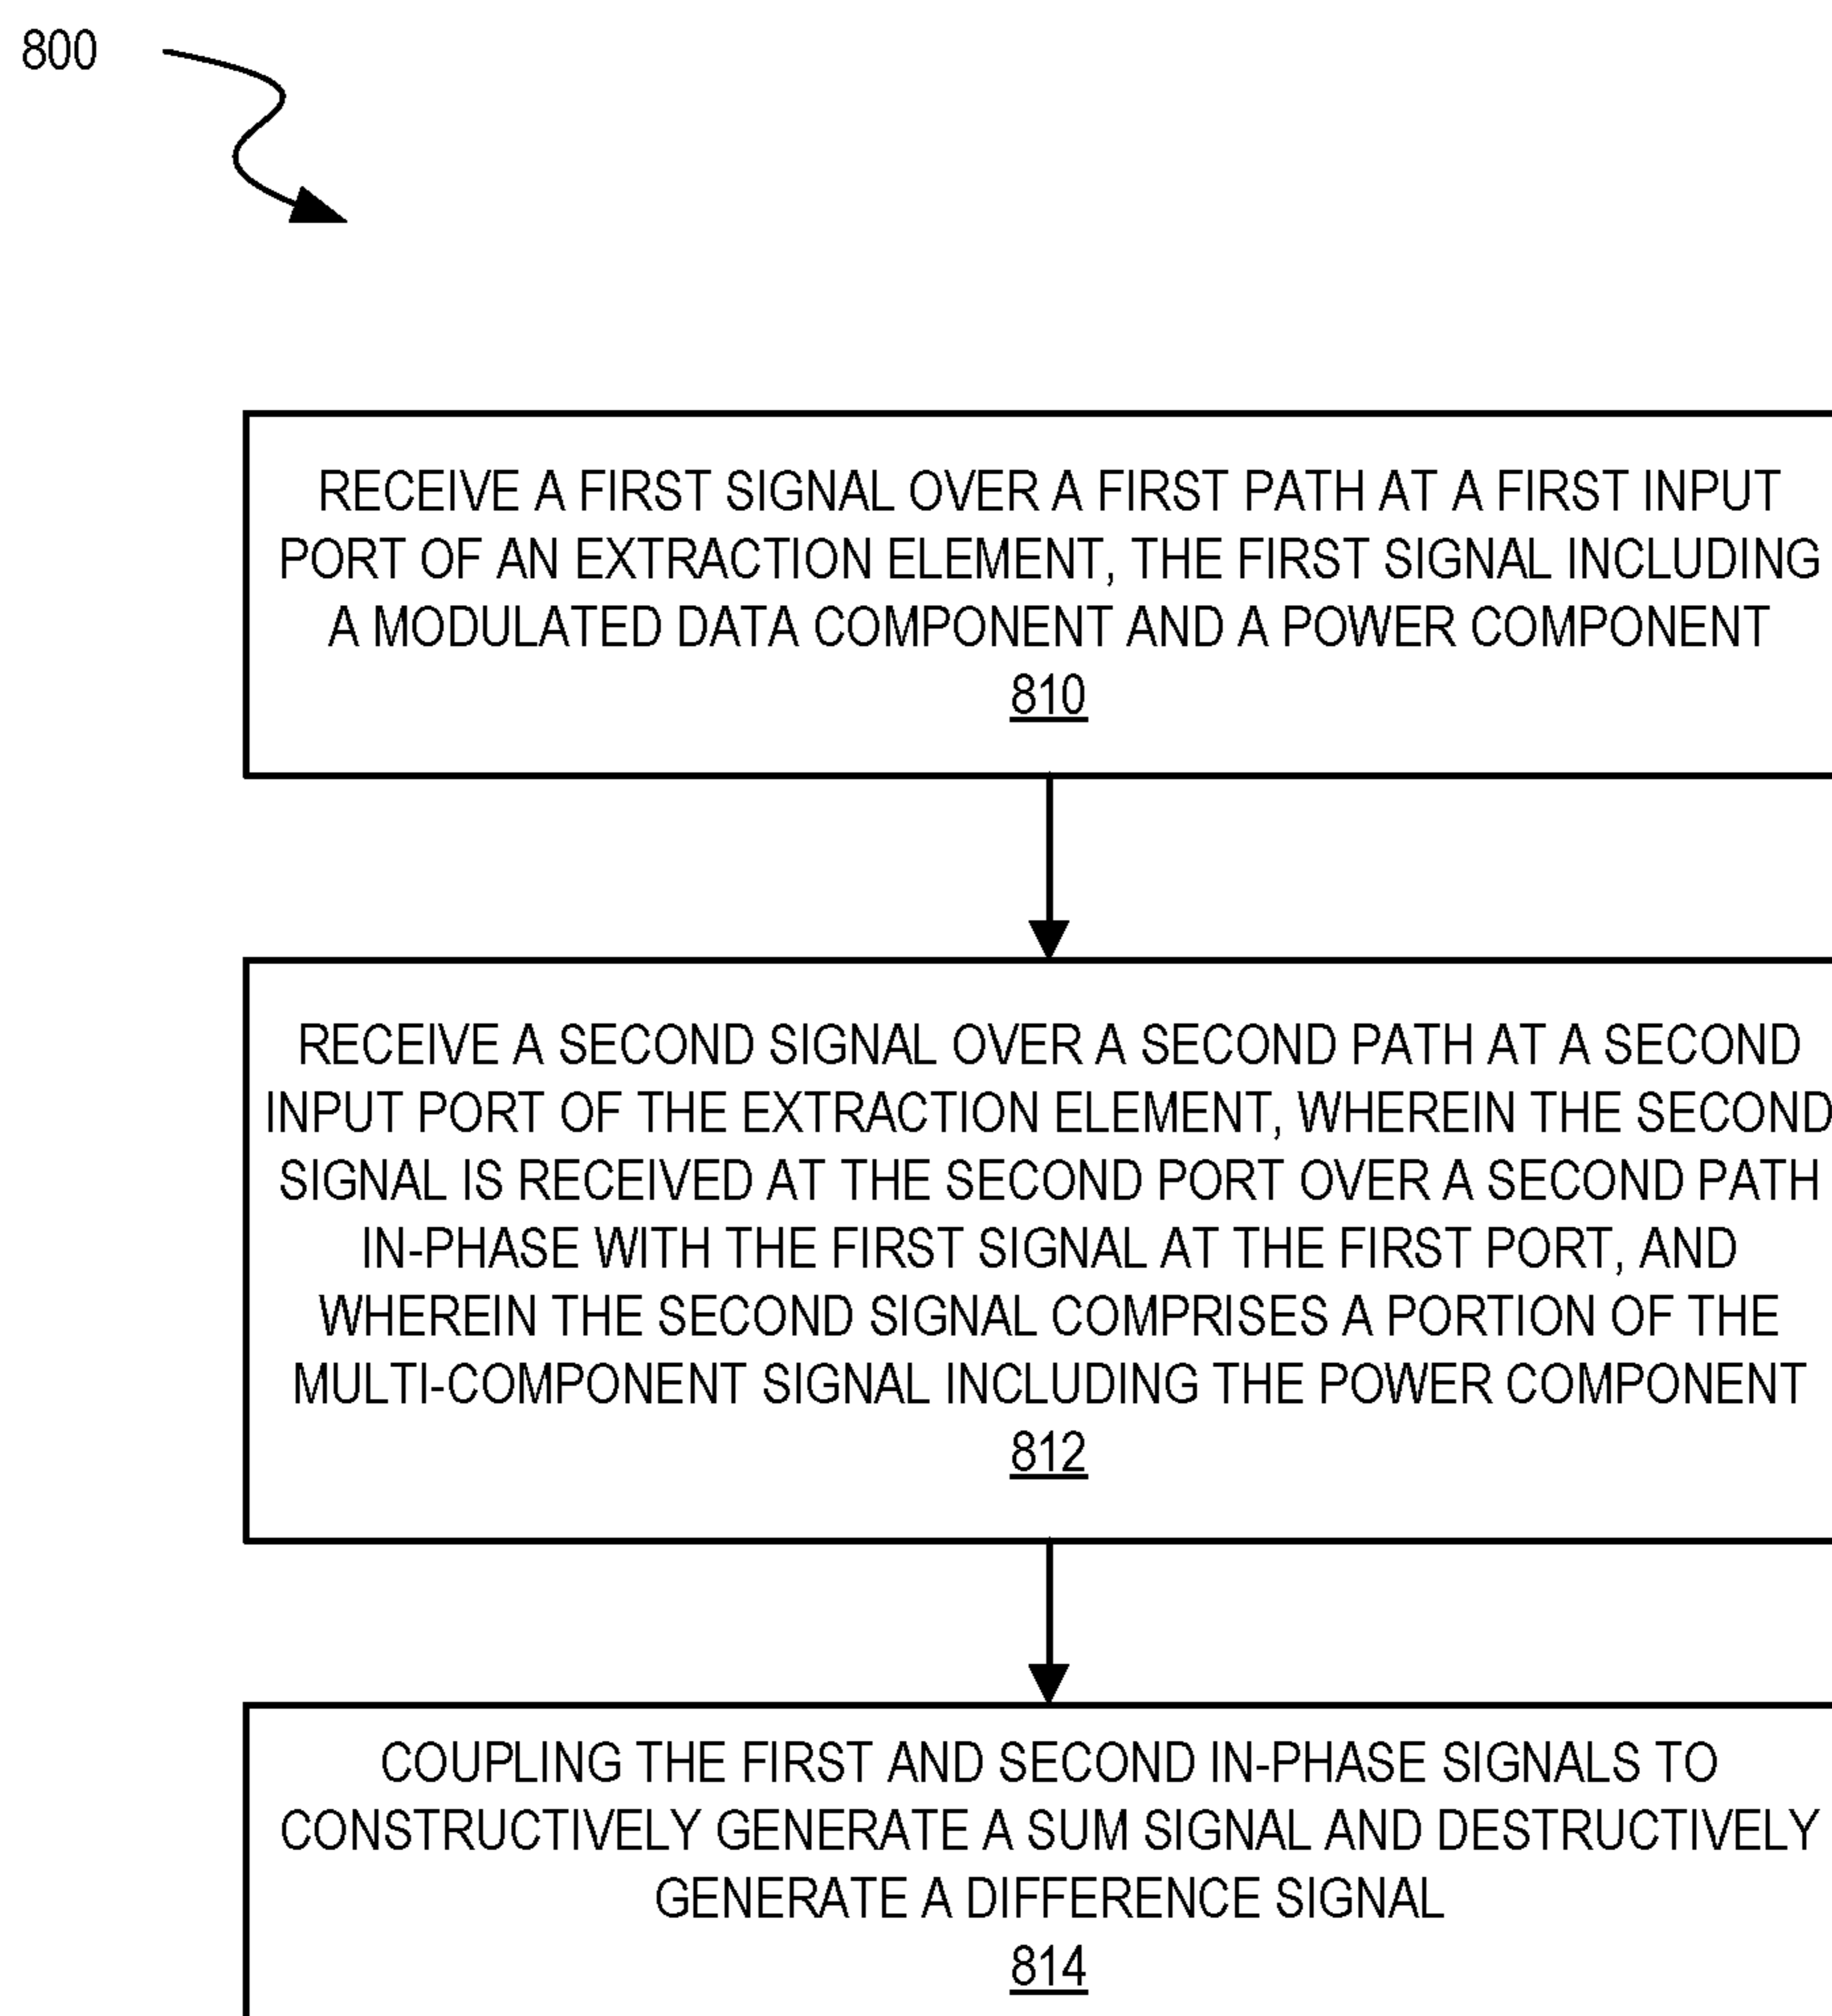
800

RECEIVE A FIRST SIGNAL OVER A FIRST PATH AT A FIRST INPUT PORT OF AN EXTRACTION ELEMENT, THE FIRST SIGNAL INCLUDING A MODULATED DATA COMPONENT AND A POWER COMPONENT
810

RECEIVE A SECOND SIGNAL OVER A SECOND PATH AT A SECOND INPUT PORT OF THE EXTRACTION ELEMENT, WHEREIN THE SECOND SIGNAL IS RECEIVED AT THE SECOND PORT OVER A SECOND PATH IN-PHASE WITH THE FIRST SIGNAL AT THE FIRST PORT, AND WHEREIN THE SECOND SIGNAL COMPRISES A PORTION OF THE MULTI-COMPONENT SIGNAL INCLUDING THE POWER COMPONENT
812

COUPLING THE FIRST AND SECOND IN-PHASE SIGNALS TO CONSTRUCTIVELY GENERATE A SUM SIGNAL AND DESTRUCTIVELY GENERATE A DIFFERENCE SIGNAL
814